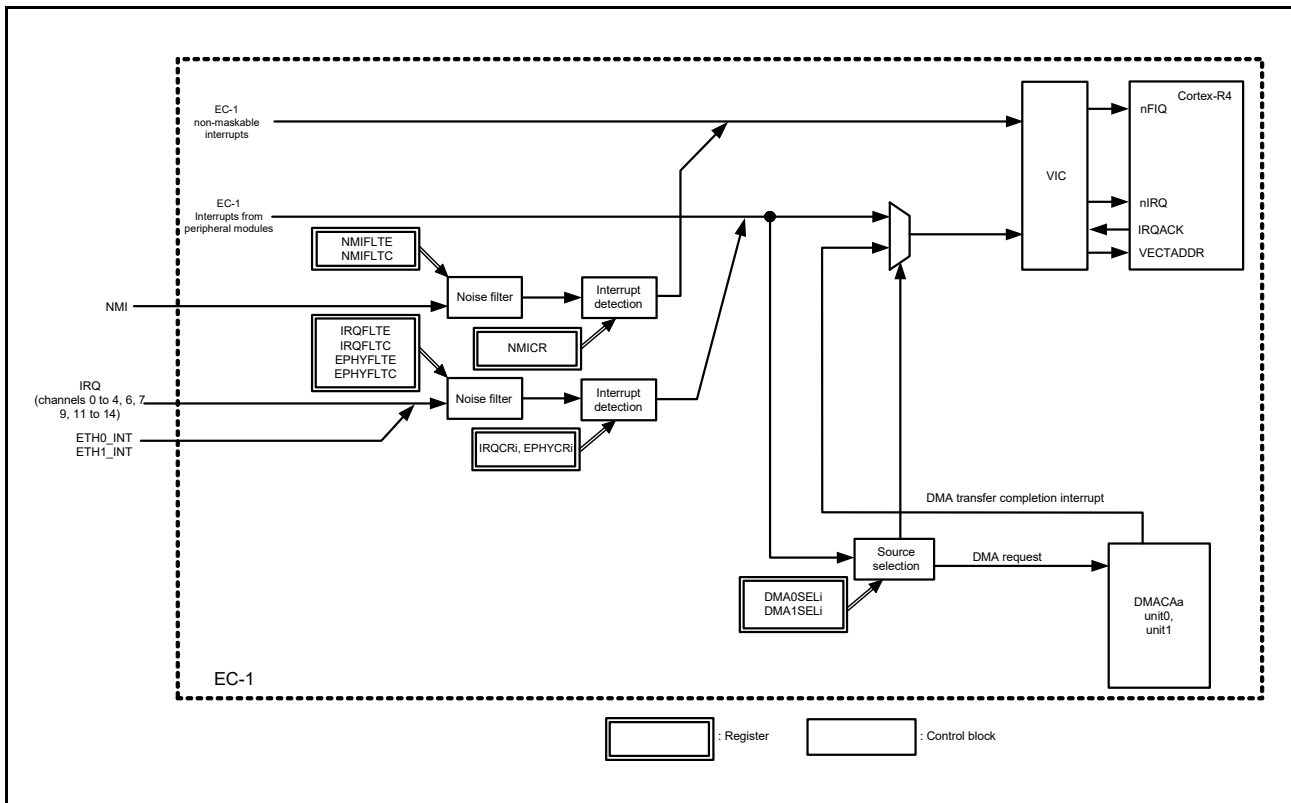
EC-1
non-maskable
interrupts

EC-1
Interrupts from
peripheral modules

NMIFLTE
NMIFLTC

NMI

Noise filter

Interrupt
detection

NMICR

IRQFLTE
IRQFLTC
EPHYFLTE
EPHYFLTC

IRQ
(channels 0 to 4, 6, 7
9, 11 to 14)

ETH0_INT
ETH1_INT

Noise filter

Interrupt
detection

IRQCRi, EPHYCRi

VIC

Cortex-R4

nFIQ

nIRQ

IRQACK

VECTADDR

DMA transfer completion interrupt

Source
selection

DMA request

DMA0SELi
DMA1SELi

DMACAa
unit0,
unit1

EC-1

: Register

: Control block